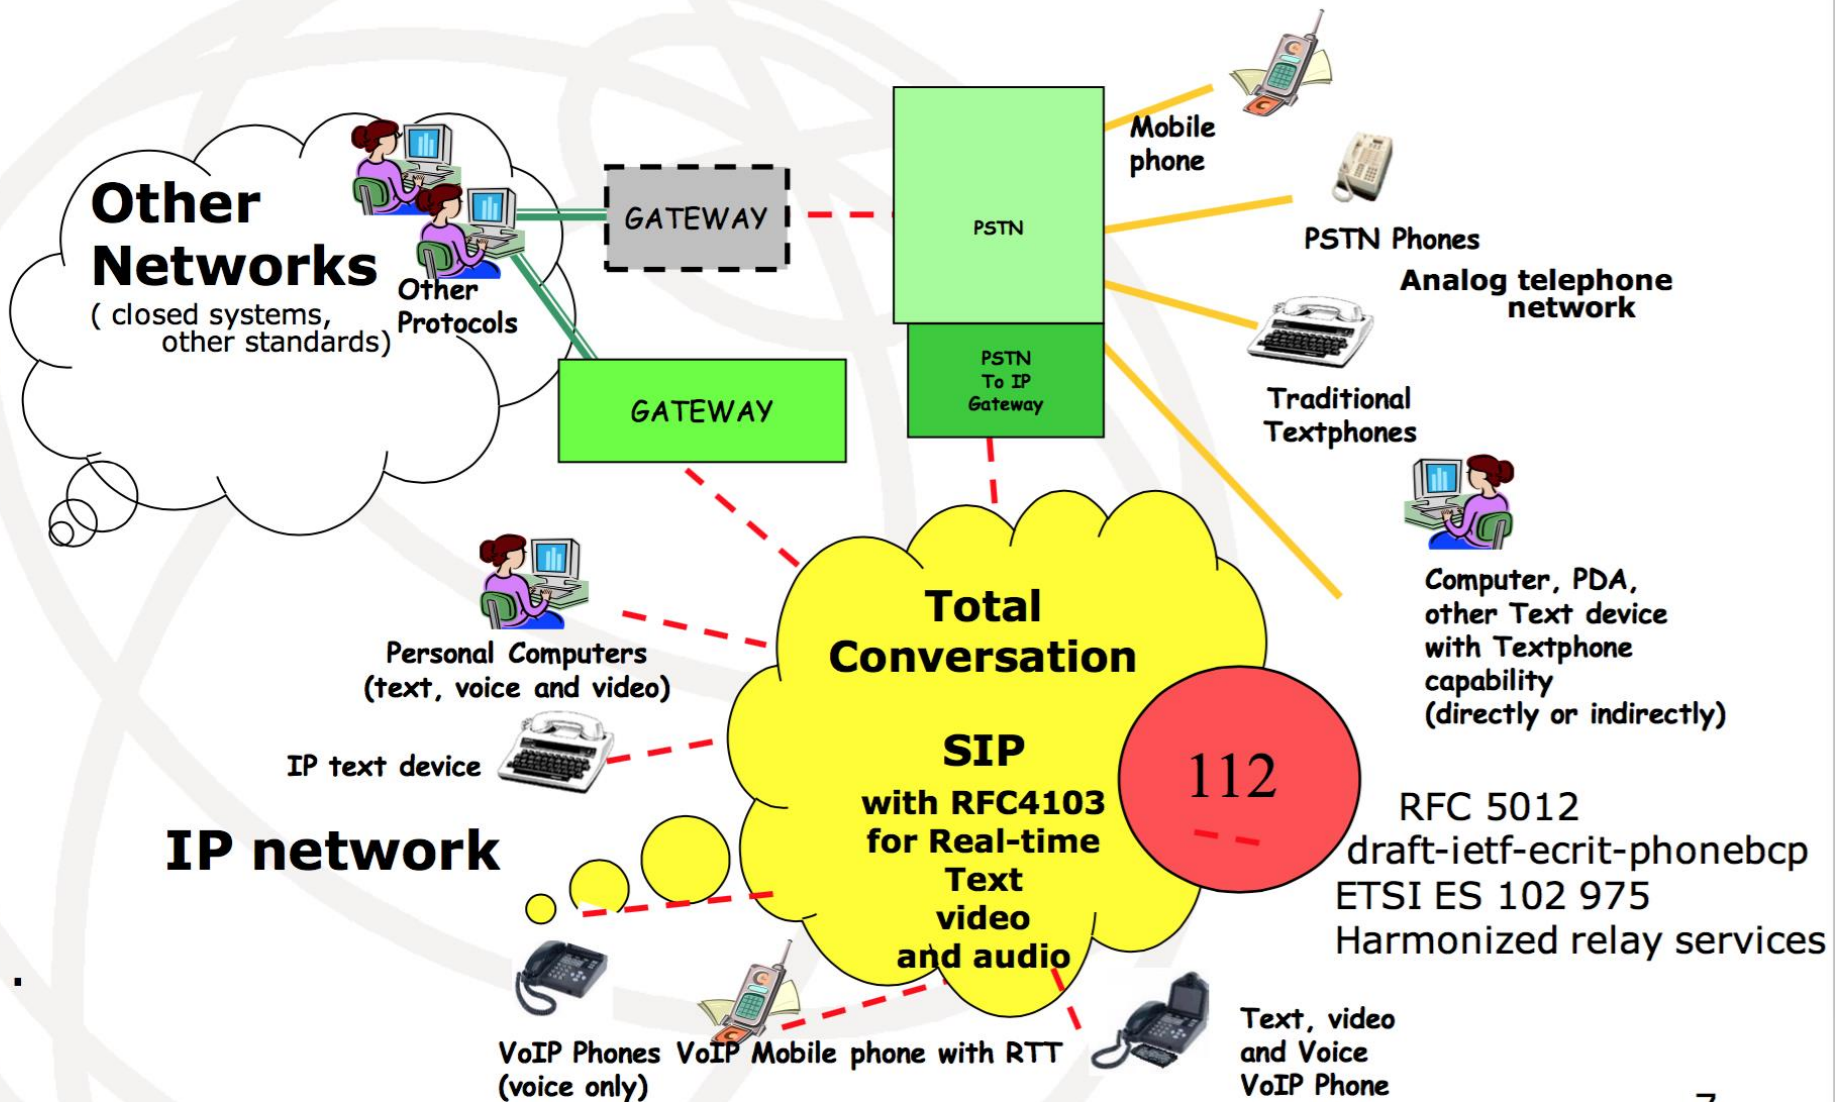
Other Networks
( closed systems, other standards)

Other Protocols

GATEWAY

GATEWAY

PSTN

PSTN To IP Gateway

Mobile phone

PSTN Phones

Analog telephone network

Traditional Textphones

Computer, PDA, other Text device with Textphone capability (directly or indirectly)

Personal Computers (text, voice and video)

IP text device

IP network

Total Conversation

SIP
with RFC4103 for Real-time Text video and audio

112

RFC 5012
draft-ietf-ecrit-phonebcp
ETSI ES 102 975
Harmonized relay services

VoIP Phones (voice only)

VoIP Mobile phone with RTT

Text, video and Voice VoIP Phone

7